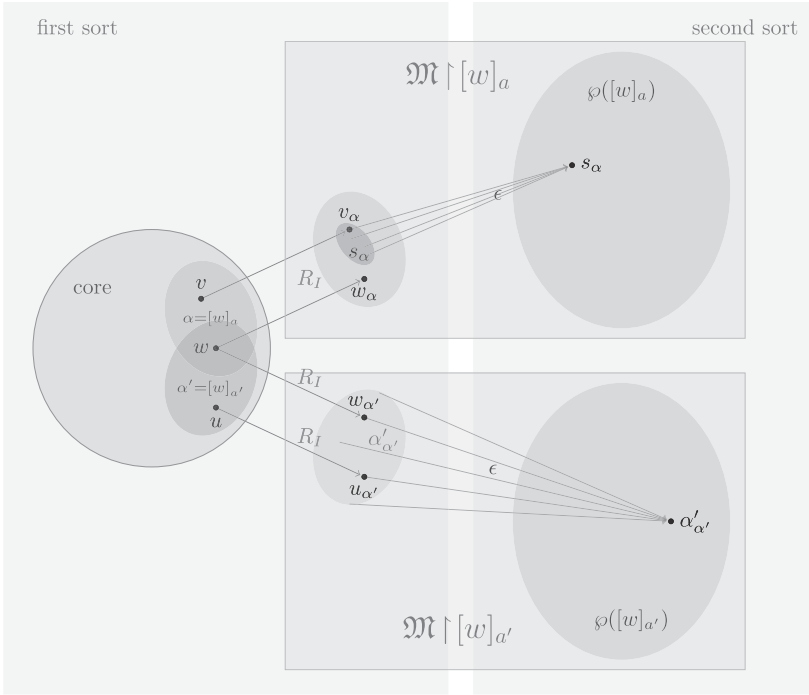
first sort

second sort

$\mathfrak{M} \upharpoonright [w]_a$

$\wp([w]_a)$

$s_\alpha$

$\epsilon$

$v_\alpha$

$s_\alpha$

$R_I$

$w_\alpha$

core

$v$

$\alpha = [w]_a$

$w$

$\alpha' = [w]_{a'}$

$u$

$R_I$

$w_{\alpha'}$

$R_I$

$\alpha'_{\alpha'}$

$\epsilon$

$u_{\alpha'}$

$\alpha'_{\alpha'}$

$\mathfrak{M} \upharpoonright [w]_{a'}$

$\wp([w]_{a'})$